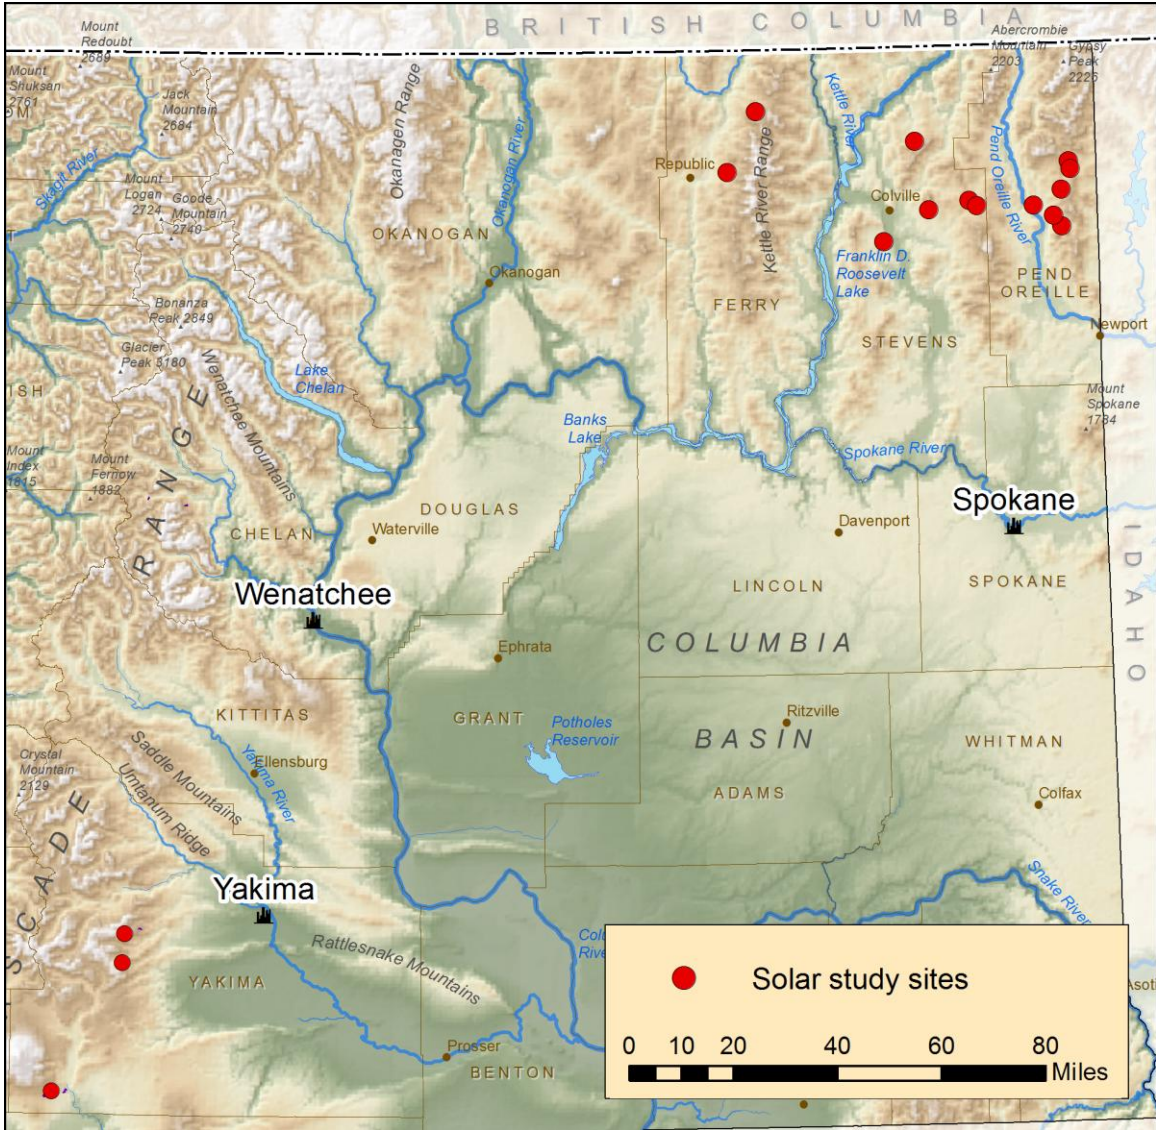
BRITISH COLUMBIA

Mount Redoubt 2689

Mount Shuksan 2761

Jack Mountain 2684

Skagit River

Mount Logan 2724

Goode Mountain 2749

Okanagen Range

Okanogan River

OKANOGAN

Okanogan

Bonanza Peak 2849

Glacier Peak 3180

Wenatchee Mountains

Lake Chelan

Republic

Kettle River Range

FERRY

Kettle River

Colville

Franklin D. Roosevelt Lake

STEVENS

Abercrombie Mountain 2203

Gypsy Peak 2225

Pend Oreille River

PEND OREILLE

Newport

Mount Spokane 1784

Banks Lake

Spokane River

Spokane

SPOKANE

IDAHO

ISH

Mount Index 1815

Mount Fernow 1882

RANGE

CHELAN

DOUGLAS

Waterville

Davenport

Wenatchee

LINCOLN

COLUMBIA

Ephrata

GRANT

Potholes Reservoir

Ritzville

BASIN

ADAMS

WHITMAN

Colfax

KITTITAS

Ellensburg

Yakima River

Crystal Mountain 2129

Saddle Mountains

Umtanum Ridge

SCADE

Yakima

Rattlesnake Mountains

YAKIMA

Colu River

Snake River

Prosser

BENTON

Asoti

Solar study sites

0 10 20 40 60 80 Miles